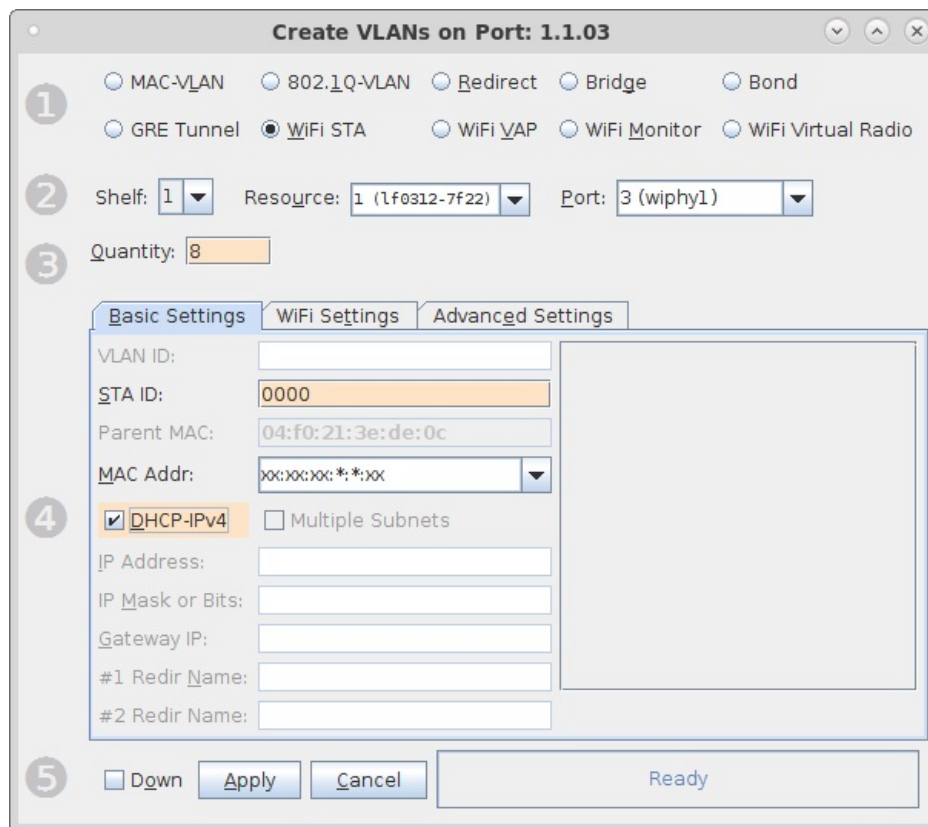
Create VLANs on Port: 1.1.03

1

MAC-VLAN 802.1Q-VLAN Redirect Bridge Bond

GRE Tunnel WiFi STA WiFi VAP WiFi Monitor WiFi Virtual Radio

2

Shelf: 1 Resource: 1 (lf0312-7f22) Port: 3 (wiphy1)

3

Quantity: 8

Basic Settings WiFi Settings Advanced Settings

VLAN ID:

STA ID: 0000

Parent MAC: 04:f0:21:3e:de:0c

MAC Addr: xx:xx:xx:*:*:xx

4

DHCP-IPv4 Multiple Subnets

IP Address:

IP Mask or Bits:

Gateway IP:

#1 Redir Name:

#2 Redir Name:

5

Down Apply Cancel Ready